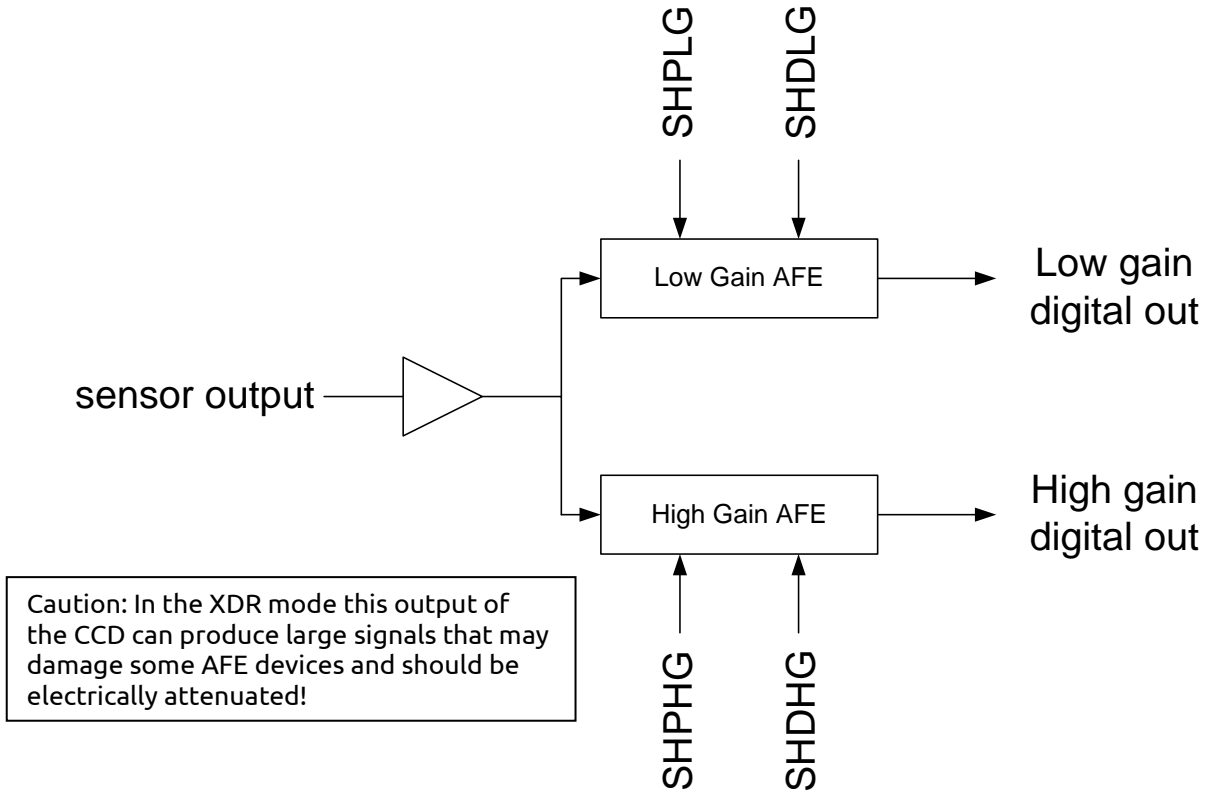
SHPLG
SHDLG

Low Gain AFE

Low gain digital out

sensor output

High Gain AFE

High gain digital out

Caution: In the XDR mode this output of the CCD can produce large signals that may damage some AFE devices and should be electrically attenuated!

SHPHG
SHDHG